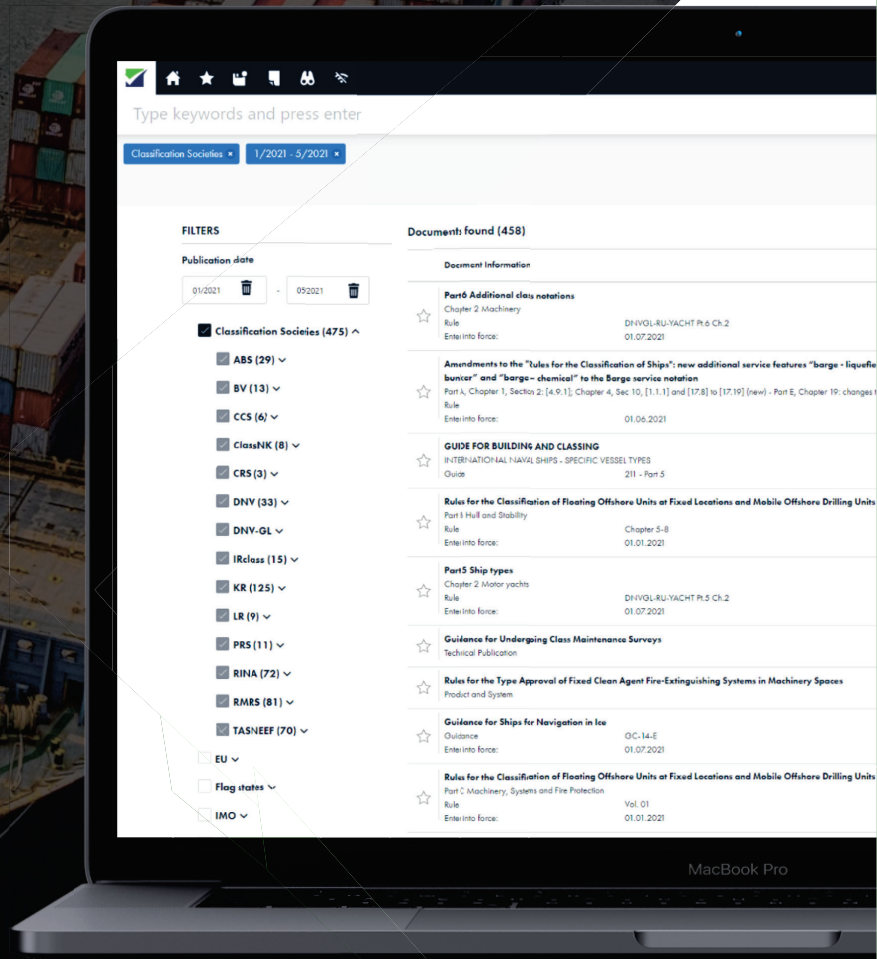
Type keywords and press enter

Classification Societies × 1/2021 - 5/2021 ×

FILTERS

Publication date

01/2021 - 05/2021

Classification Societies (475)

ABS (29)

BV (13)

CCS (6)

ClassNK (8)

CRS (3)

DNV (33)

DNV-GL

IRclass (15)

KR (125)

LR (9)

PRS (11)

RINA (72)

RMRS (81)

TASNEEF (70)

EU

Flag states

IMO

Documents found (458)

Document Information

Part6 Additional class notations
Chapter 2 Machinery
Rule DNVGL-RU-YACHT Pt.6 Ch.2
Enter into force: 01.07.2021

Amendments to the "Rules for the Classification of Ships": new additional service features "barge - liquefie
bunker" and "barge - chemical" to the Barge service notation
Part A, Chapter 1, Section 2: [4.9.1]; Chapter 4, Sec 10, [1.1.1] and [17.8] to [17.19] (new) - Part E, Chapter 19: changes t
Rule
Enter into force: 01.06.2021

GUIDE FOR BUILDING AND CLASSING
INTERNATIONAL NAVAL SHIPS - SPECIFIC VESSEL TYPES
Guide 211 - Part 5

Rules for the Classification of Floating Offshore Units at Fixed Locations and Mobile Offshore Drilling Units
Part B Hull and Stability
Rule Chapter 5-8
Enter into force: 01.01.2021

Part5 Ship types
Chapter 2 Motor yachts
Rule DNVGL-RU-YACHT Pt.5 Ch.2
Enter into force: 01.07.2021

Guidance for Undergoing Class Maintenance Surveys
Technical Publication

Rules for the Type Approval of Fixed Clean Agent Fire-Extinguishing Systems in Machinery Spaces
Product and System

Guidance for Ships for Navigation in Ice
Guidance GC-14-E
Enter into force: 01.07.2021

Rules for the Classification of Floating Offshore Units at Fixed Locations and Mobile Offshore Drilling Units
Part C Machinery, Systems and Fire Protection
Rule Vol. 01
Enter into force: 01.01.2021

MacBook Pro